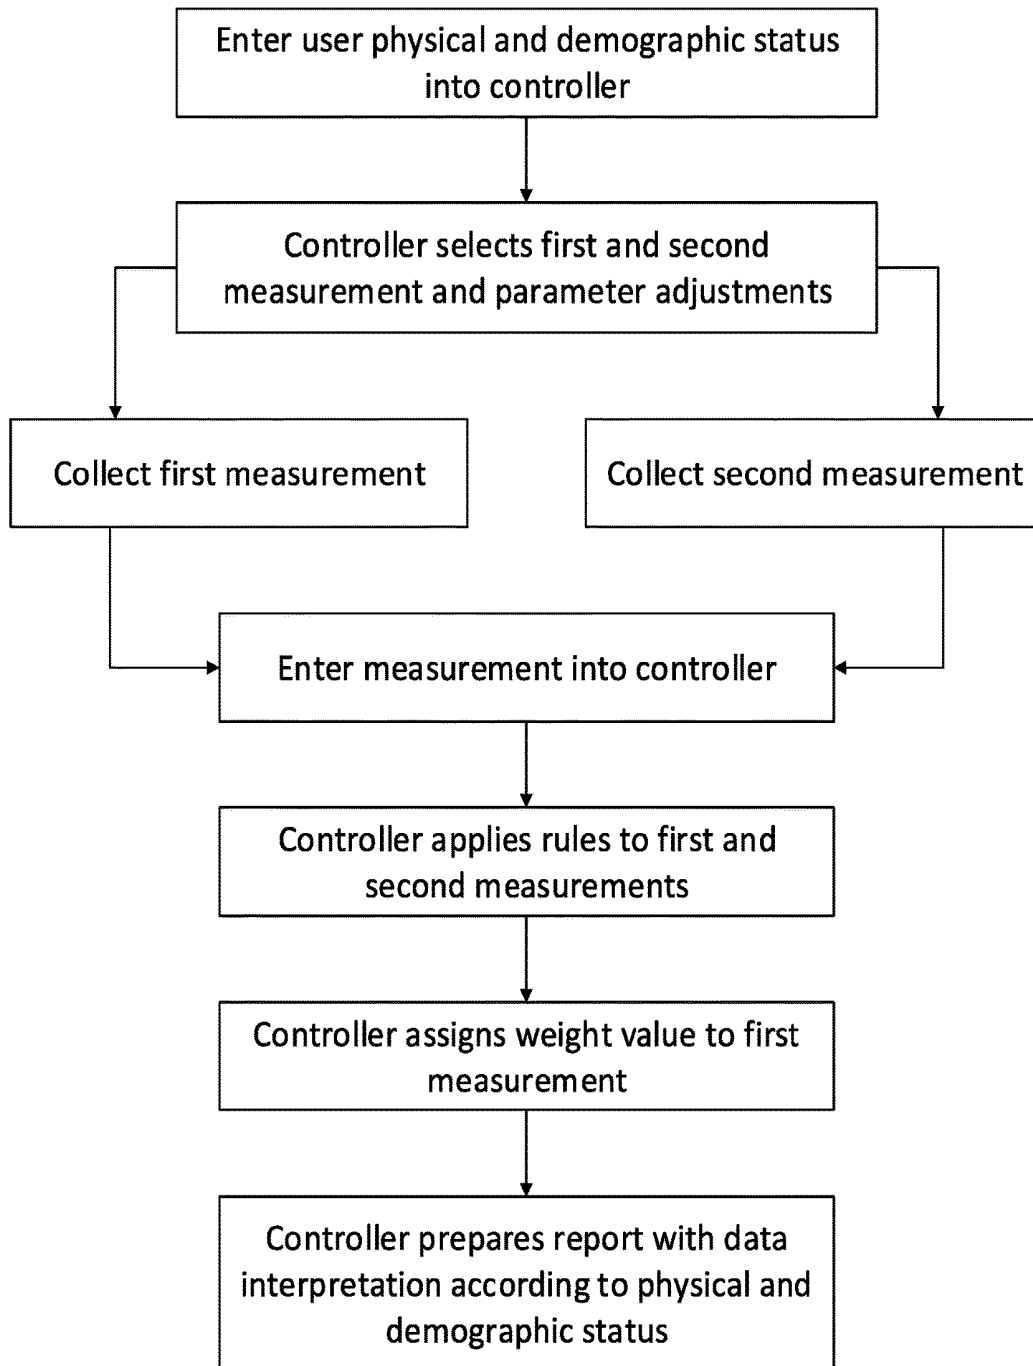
Enter user physical and demographic status into controller

Controller selects first and second measurement and parameter adjustments

Collect first measurement

Collect second measurement

Enter measurement into controller

Controller applies rules to first and second measurements

Controller assigns weight value to first measurement

Controller prepares report with data interpretation according to physical and demographic status